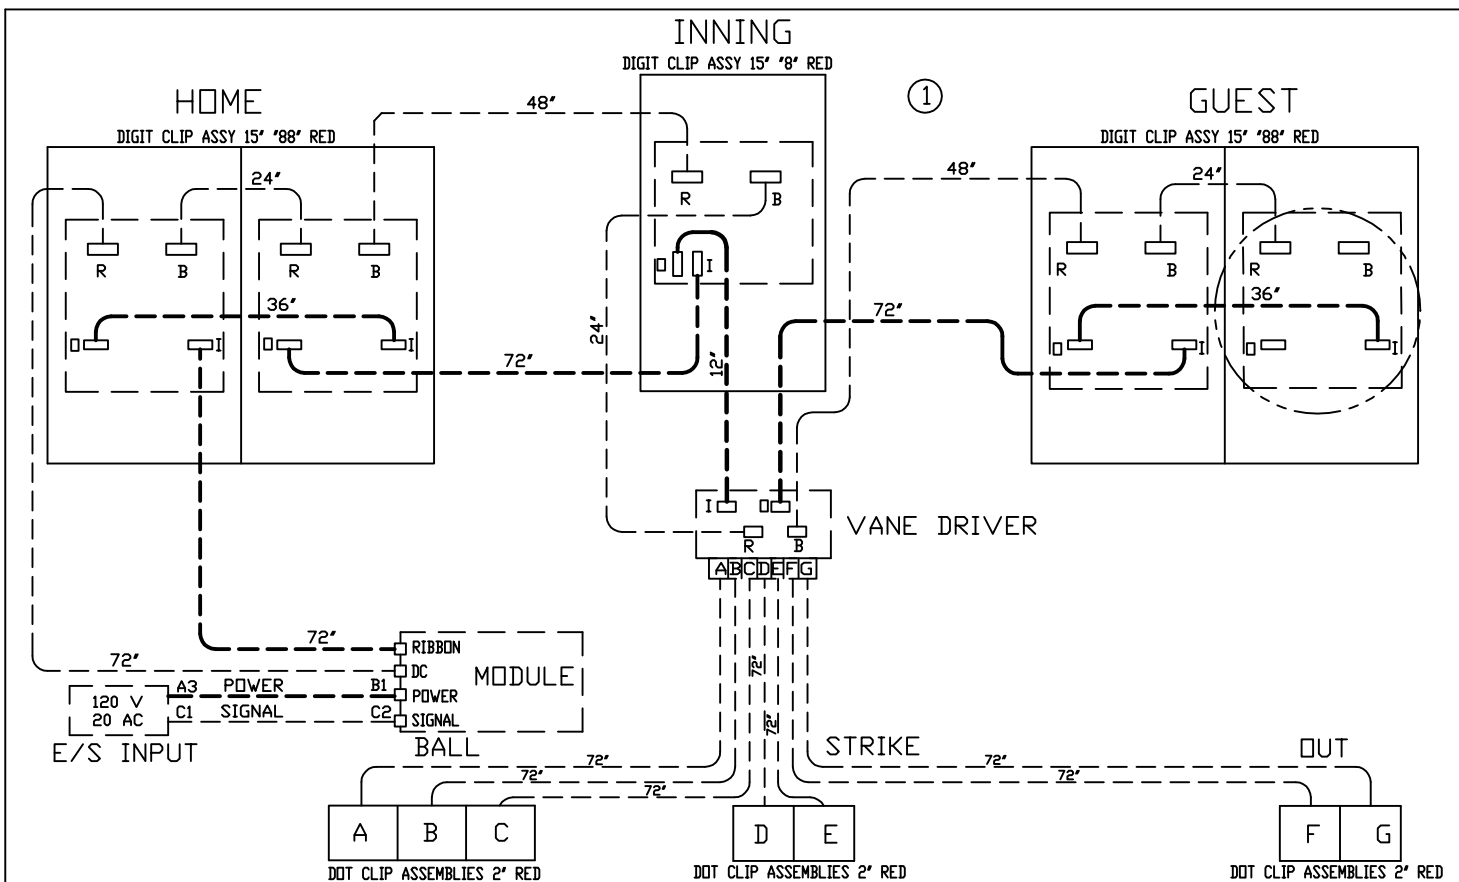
INNING
DIGIT CLIP ASSY 15" "8" RED

①

HOME
DIGIT CLIP ASSY 15" "88" RED

GUEST
DIGIT CLIP ASSY 15" "88" RED

48"
24"
R B R B
36"
I I
72"
24"
R B
I
12"
48"
24"
R B R B
72"
36"
I I

I R B
VANE DRIVER
A B C D E F G

72"
RIBBON
DC
POWER
SIGNAL
MODULE
72"
120 V
20 AC
A3 POWER B1
C1 SIGNAL C2
E/S INPUT

72"
72"

BALL
STRIKE
OUT
72"
72"
72"
72"
72"

A B C
DOT CLIP ASSEMBLIES 2" RED
D E
DOT CLIP ASSEMBLIES 2" RED
F G
DOT CLIP ASSEMBLIES 2" RED